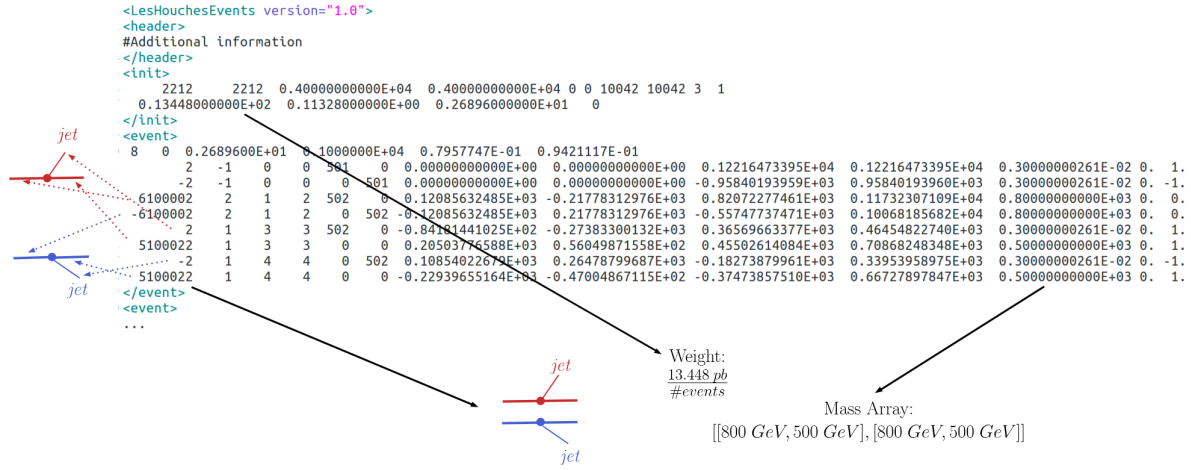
<LesHouchesEvents version="1.0">
<header>
#Additional information
</header>
<init>
2212 2212 0.40000000000E+04 0.40000000000E+04 0 0 10042 10042 3 1
0.13448000000E+02 0.11328000000E+00 0.26896000000E+01 0
</init>
<event>
8 0 0.2689600E+01 0.1000000E+04 0.7957747E-01 0.9421117E-01
2 -1 0 0 501 0 0.00000000000E+00 0.00000000000E+00 0.12216473395E+04 0.12216473395E+04 0.30000000261E-02 0. 1.
-2 -1 0 0 0 501 0.00000000000E+00 0.00000000000E+00 -0.95840193959E+03 0.95840193960E+03 0.30000000261E-02 0. -1.
6100002 2 1 2 502 0 0.12085632485E+03 -0.21778312976E+03 0.82072277461E+03 0.11732307109E+04 0.80000000000E+03 0. 0.
-6100002 2 1 2 0 502 -0.12085632485E+03 0.21778312976E+03 -0.55747737471E+03 0.10068185682E+04 0.80000000000E+03 0. 0.
2 1 3 3 502 0 -0.84101441025E+02 -0.27383300132E+03 0.36569663377E+03 0.46454822740E+03 0.30000000261E-02 0. 1.
5100022 1 3 3 0 0 0.20503776588E+03 0.56049871558E+02 0.45502614084E+03 0.70868248348E+03 0.50000000000E+03 0. 1.
-2 1 4 4 0 502 0.10854022679E+03 0.26478799687E+03 -0.18273879961E+03 0.33953958975E+03 0.30000000261E-02 0. -1.
5100022 1 4 4 0 0 -0.22939655164E+03 -0.47004867115E+02 -0.37473857510E+03 0.66727897847E+03 0.50000000000E+03 0. 1.
</event>
<event>
...

jet
jet

Weight:
$\frac{13.448\ pb}{\#events}$

jet
jet

Mass Array:
$[[800\ GeV, 500\ GeV], [800\ GeV, 500\ GeV]]$